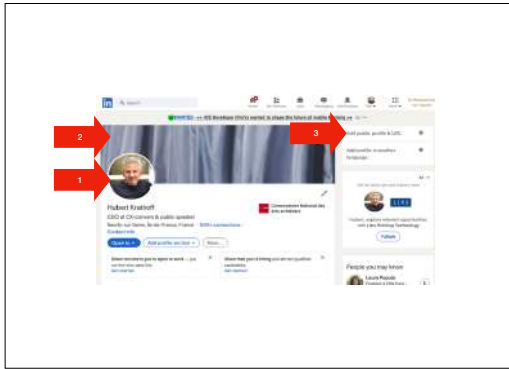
2

3

1

Search

Home

My Network

Jobs

Messaging

Notifications

Me

For Business

Hubert Kratiroff

CEO at CH-careers & public speaker

Edit public profile & URL

Add profile in another language

Open to

Add profile section

More

People you may know

Follow

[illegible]